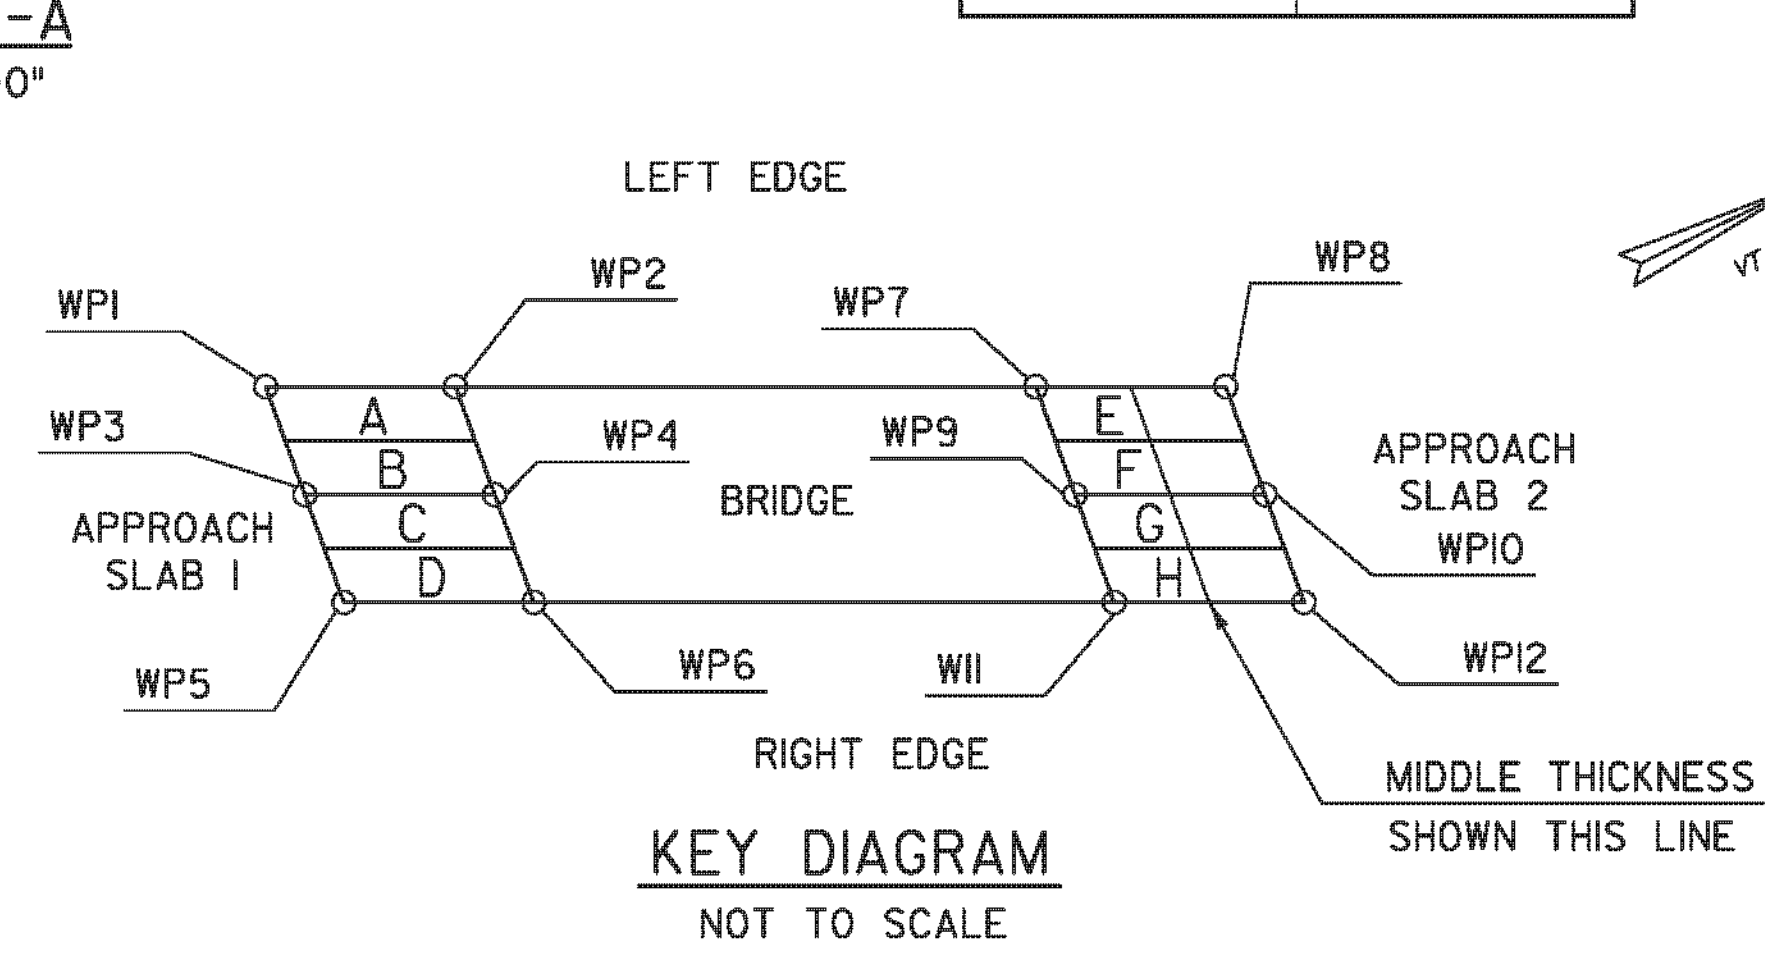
-A
0"

LEFT EDGE

VT

WP1

WP2

WP7

WP8

A

E

WP3

WP4

WP9

B

F

APPROACH SLAB 2

BRIDGE

APPROACH SLAB 1

C

G

WP10

D

H

WP5

WP6

W11

WP12

RIGHT EDGE

MIDDLE THICKNESS SHOWN THIS LINE

KEY DIAGRAM
NOT TO SCALE